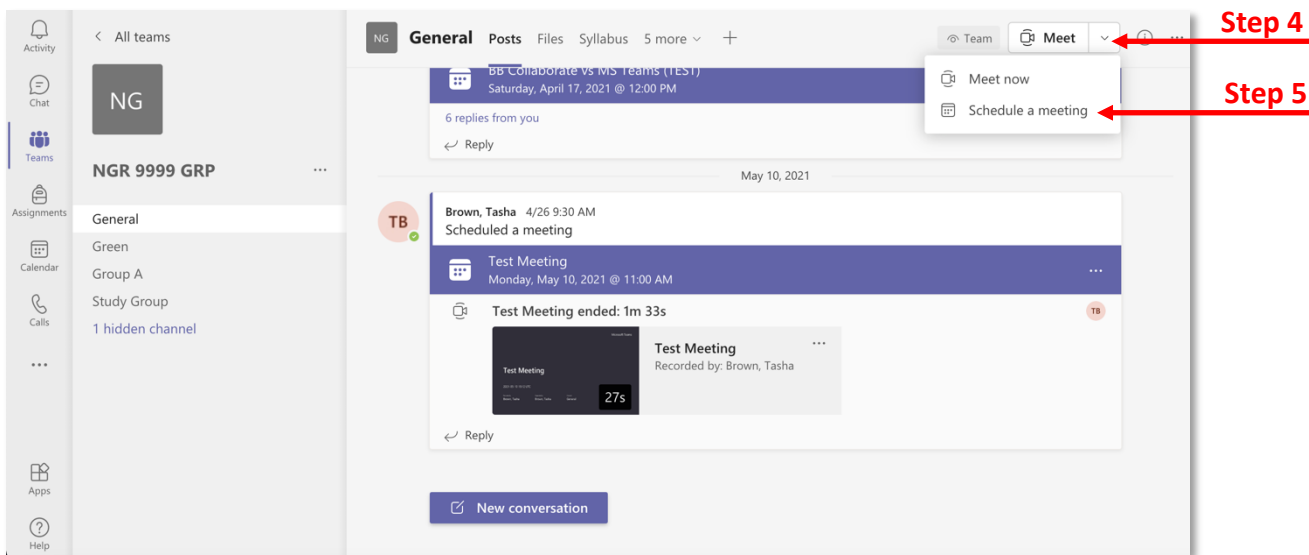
Activity
Chat
Teams
Assignments
Calendar
Calls
...
Apps
Help

< All teams

NG

NGR 9999 GRP ...

General
Green
Group A
Study Group
1 hidden channel

NG General Posts Files Syllabus 5 more +

Team Meet

Step 4

Meet now
Schedule a meeting

Step 5

BB Collaborate vs MS Teams (TEST)
Saturday, April 17, 2021 @ 12:00 PM

6 replies from you

Reply

May 10, 2021

TB

Brown, Tasha 4/26 9:30 AM
Scheduled a meeting

Test Meeting
Monday, May 10, 2021 @ 11:00 AM ...

Test Meeting ended: 1m 33s TB

Test Meeting
27s

Test Meeting ...
Recorded by: Brown, Tasha

Reply

New conversation